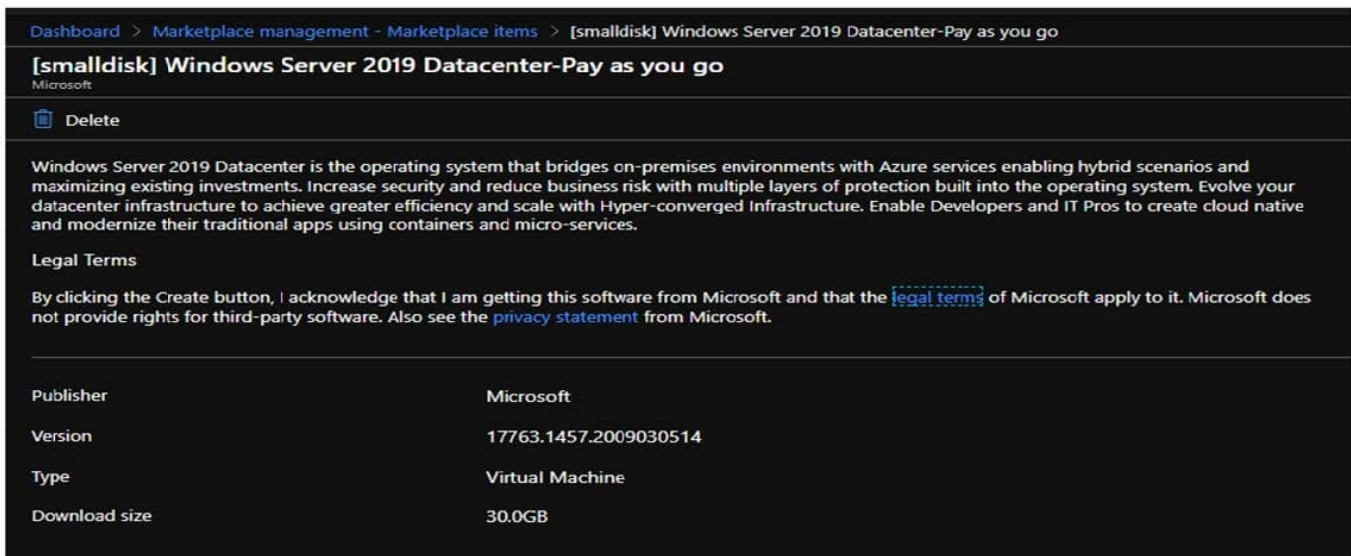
Dashboard > Marketplace management - Marketplace items > [smalldisk] Windows Server 2019 Datacenter-Pay as you go

[smalldisk] Windows Server 2019 Datacenter-Pay as you go
Microsoft

Delete

Windows Server 2019 Datacenter is the operating system that bridges on-premises environments with Azure services enabling hybrid scenarios and maximizing existing investments. Increase security and reduce business risk with multiple layers of protection built into the operating system. Evolve your datacenter infrastructure to achieve greater efficiency and scale with Hyper-converged Infrastructure. Enable Developers and IT Pros to create cloud native and modernize their traditional apps using containers and micro-services.

Legal Terms

By clicking the Create button, I acknowledge that I am getting this software from Microsoft and that the legal terms of Microsoft apply to it. Microsoft does not provide rights for third-party software. Also see the privacy statement from Microsoft.

| | |
|---|---|
| Publisher | Microsoft |
| Version | 17763.1457.2009030514 |
| Type | Virtual Machine |
| Download size | 30.0GB |